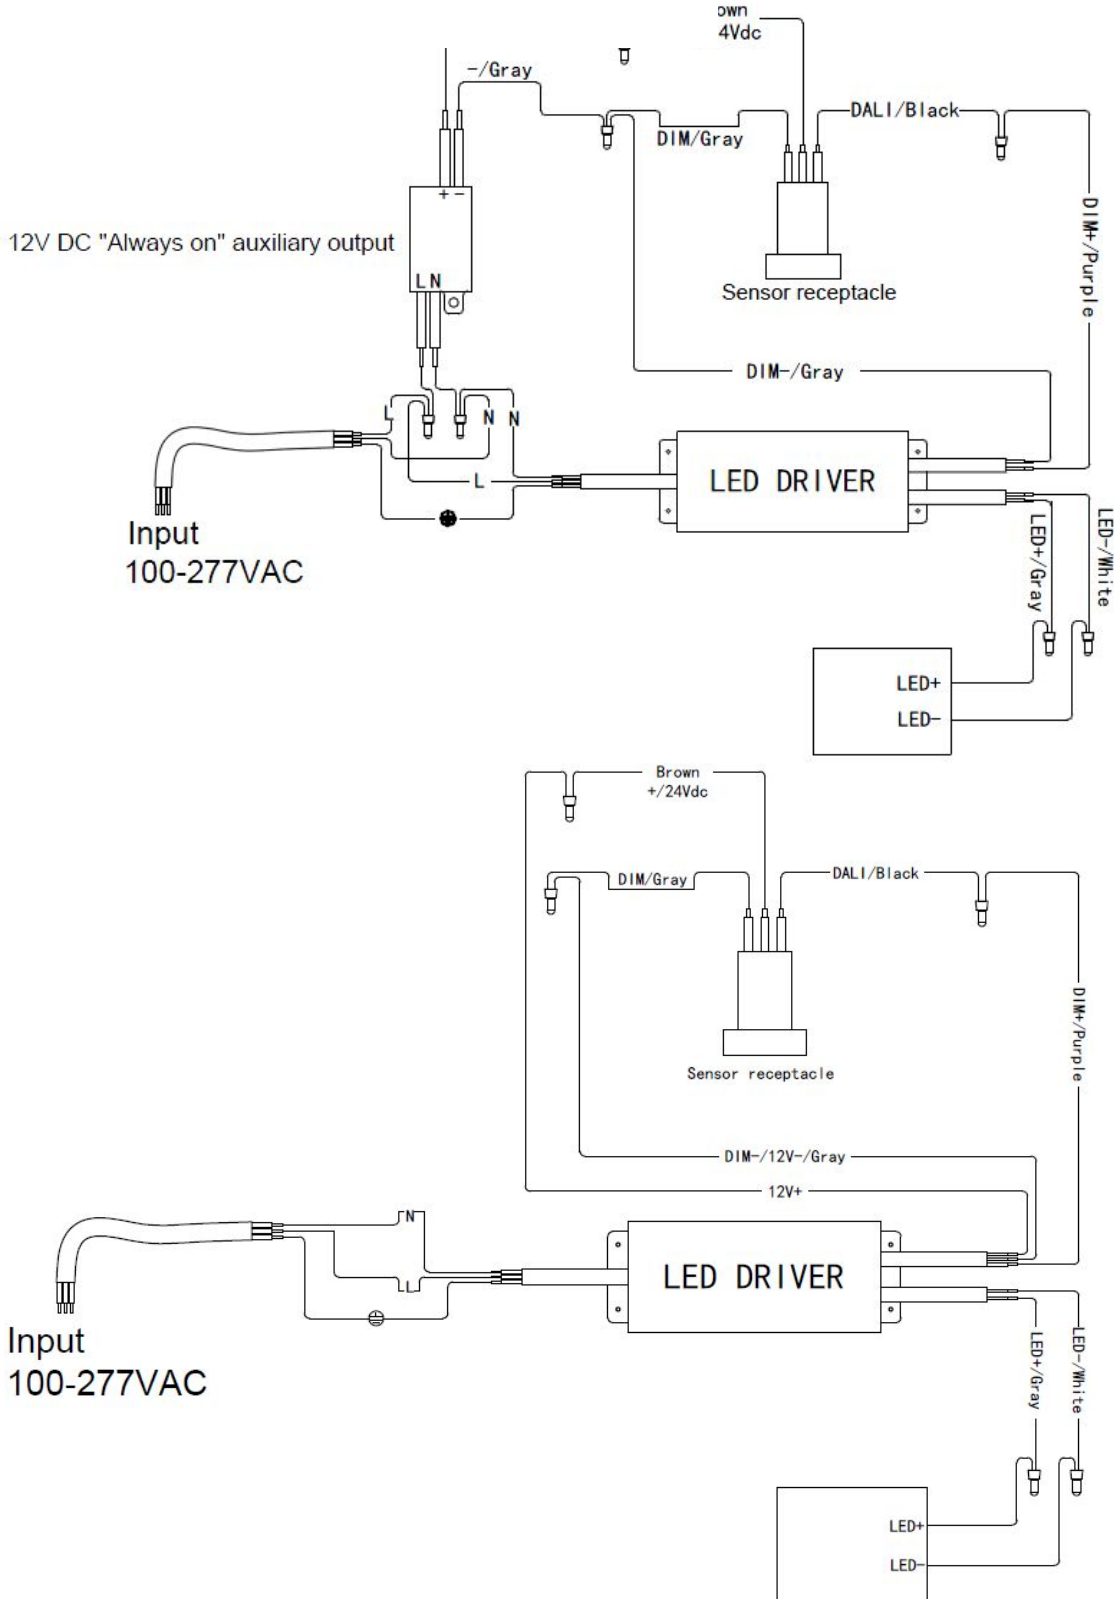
own
4Vdc
-/Gray
DIM/Gray
DALI/Black
DIM+/Purple
+ -
12V DC "Always on" auxiliary output
L N
Sensor receptacle
DIM-/Gray
L
N
N
L
LED DRIVER
Input
100-277VAC
LED+/Gray
LED-/White
LED+
LED-

Brown
+/24Vdc
DIM/Gray
DALI/Black
DIM+/Purple
Sensor receptacle
DIM-/12V-/Gray
12V+
N
L
LED DRIVER
Input
100-277VAC
LED+/Gray
LED-/White
LED+
LED-